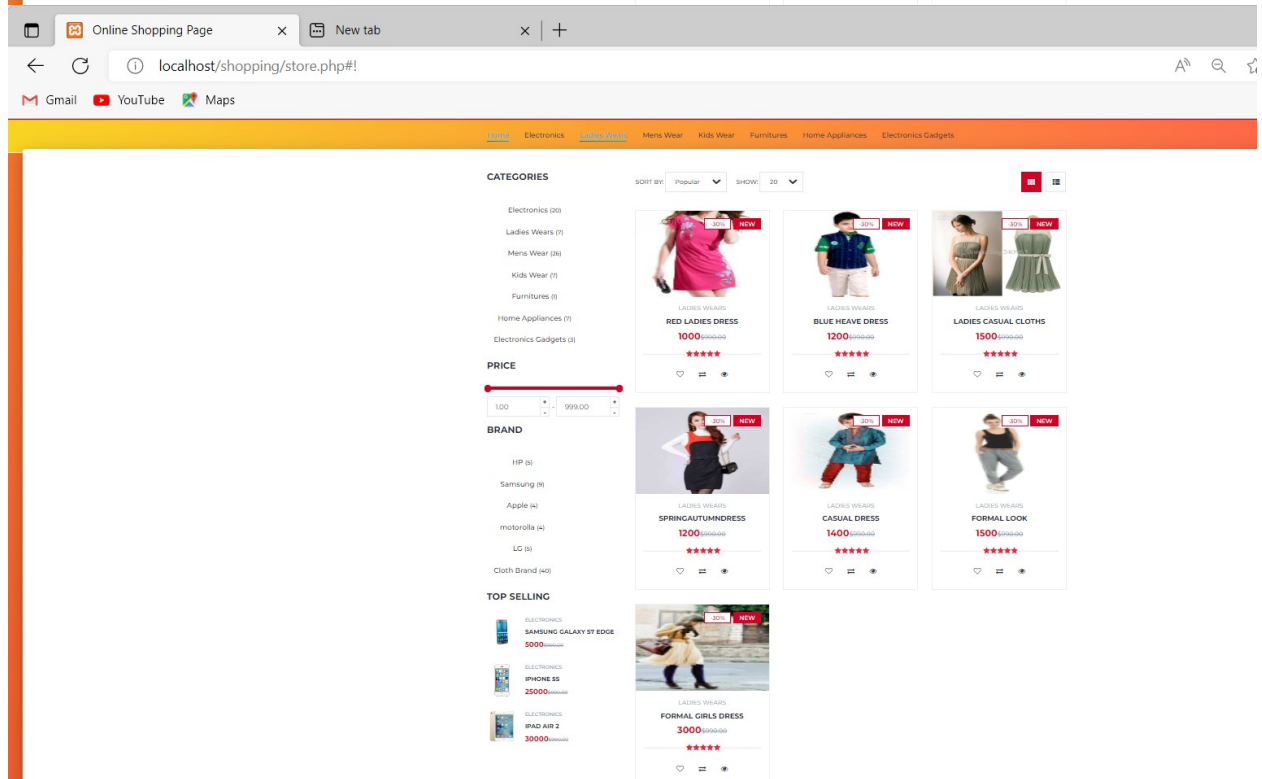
Online Shopping Page
New tab
localhost/shopping/store.php#!
Gmail YouTube Maps

Home Electronics Ladies Wears Mens Wear Kids Wear Furnitures Home Appliances Electronics Gadgets

CATEGORIES
Electronics (20)
Ladies Wears (7)
Mens Wear (26)
Kids Wear (7)
Furnitures (1)
Home Appliances (7)
Electronics Gadgets (3)

PRICE
1.00 - 999.00

BRAND
HP (5)
Samsung (9)
Apple (4)
motorolla (4)
LG (5)
Cloth Brand (40)

TOP SELLING
ELECTRONICS
SAMSUNG GALAXY S7 EDGE
5000$990.00
ELECTRONICS
IPHONE 5S
25000$990.00
ELECTRONICS
IPAD AIR 2
30000$990.00

SORT BY: Popular SHOW: 20

30% NEW
LADIES WEARS
RED LADIES DRESS
1000$990.00

30% NEW
LADIES WEARS
BLUE HEAVE DRESS
1200$990.00

30% NEW
LADIES WEARS
LADIES CASUAL CLOTHS
1500$990.00

30% NEW
LADIES WEARS
SPRINGAUTUMNDRESS
1200$990.00

30% NEW
LADIES WEARS
CASUAL DRESS
1400$990.00

30% NEW
LADIES WEARS
FORMAL LOOK
1500$990.00

30% NEW
LADIES WEARS
FORMAL GIRLS DRESS
3000$990.00